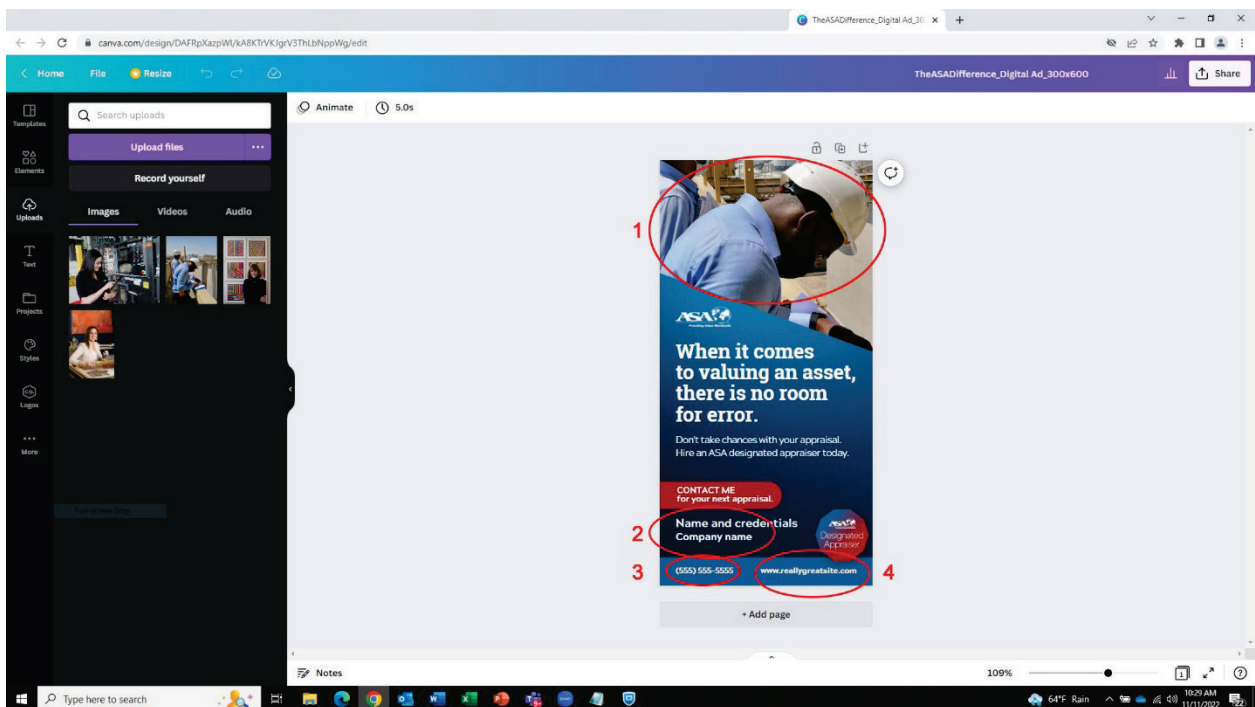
TheASADifference_Digital Ad_30 ×  +

canva.com/design/DAFRpXazpWI/kA8KTrVKJgrV3ThLbNppWg/edit

< Home   File   Resize

TheASADifference_Digital Ad_300x600   Share

Templates
Elements
Uploads
Text
Projects
Styles
Logos
More

Search uploads

Upload files

Record yourself

Images   Videos   Audio

Animate   5.0s

1

ASA

When it comes to valuing an asset, there is no room for error.

Don't take chances with your appraisal. Hire an ASA designated appraiser today.

CONTACT ME
for your next appraisal.

2   Name and credentials
Company name

ASA
Designated
Appraiser

3   (555) 555-5555   www.reallygreatsite.com   4

+ Add page

Notes

109%

Type here to search

64°F Rain   10:29 AM 11/11/2022